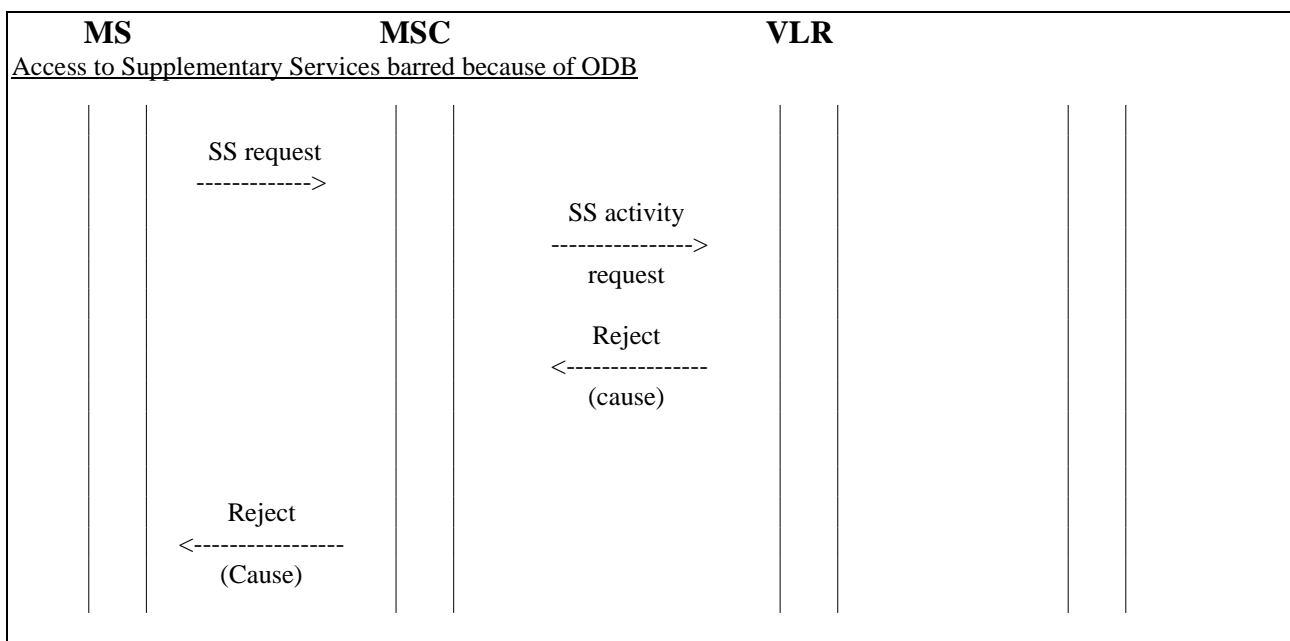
**MS** **MSC** **VLR**

Access to Supplementary Services barred because of ODB

SS request
------------->

SS activity
---------------->
request

Reject
<----------------
(cause)

Reject
<-----------------
(Cause)